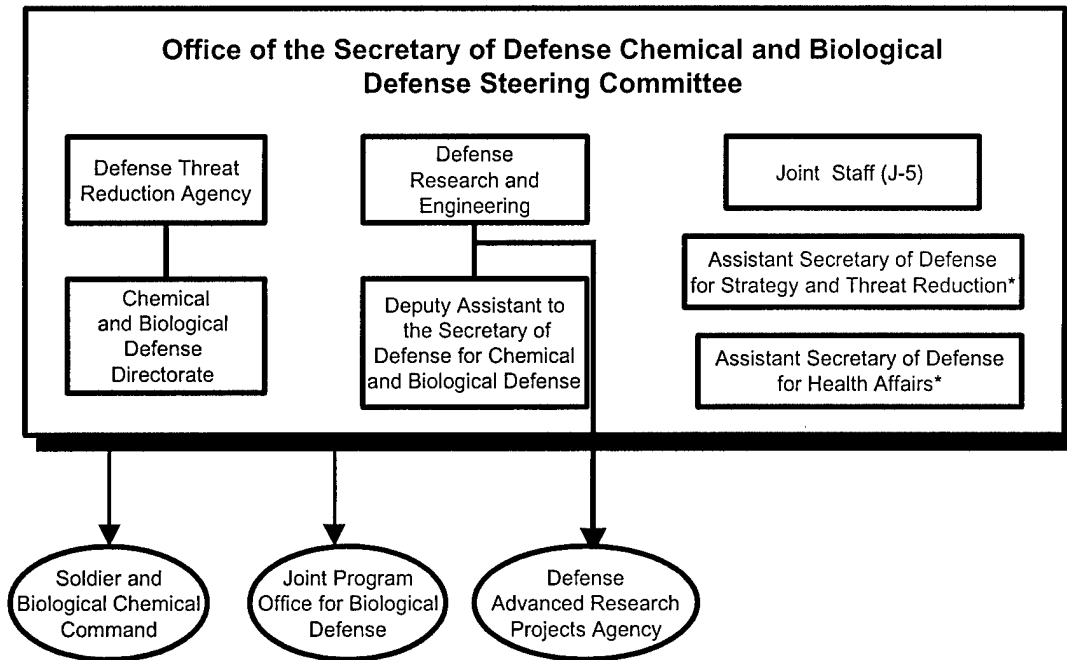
Office of the Secretary of Defense Chemical and Biological Defense Steering Committee

Defense Threat Reduction Agency

Chemical and Biological Defense Directorate

Defense Research and Engineering

Deputy Assistant to the Secretary of Defense for Chemical and Biological Defense

Joint Staff (J-5)

Assistant Secretary of Defense for Strategy and Threat Reduction*

Assistant Secretary of Defense for Health Affairs*

Soldier and Biological Chemical Command

Joint Program Office for Biological Defense

Defense Advanced Research Projects Agency